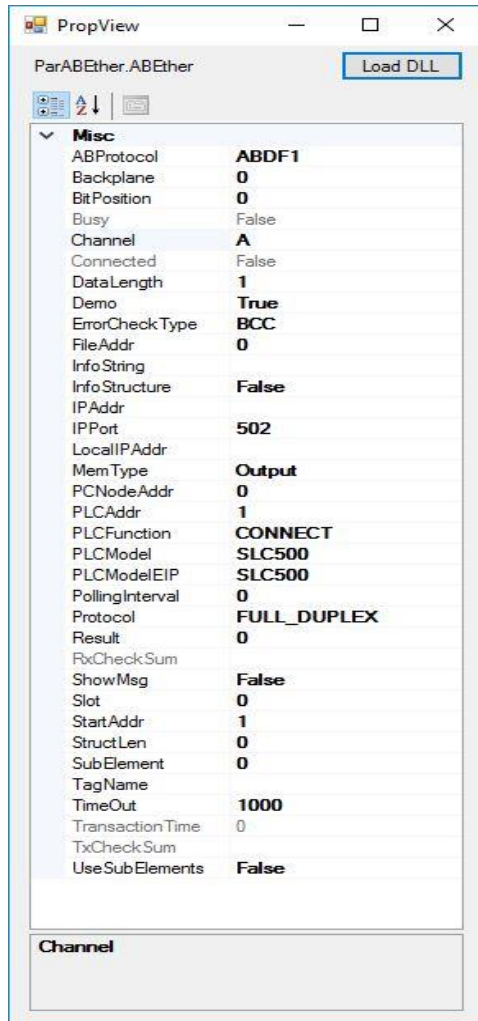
PropView

ParABEther.ABEther

Load DLL

Misc

| | |
|---|---|
| ABProtocol | ABDF1 |
| Backplane | 0 |
| BitPosition | 0 |
| Busy | False |
| Channel | A |
| Connected | False |
| DataLength | 1 |
| Demo | True |
| ErrorCheckType | BCC |
| FileAddr | 0 |
| InfoString | |
| InfoStructure | False |
| IPAddr | |
| IPPort | 502 |
| LocalIPAddr | |
| MemType | Output |
| PCNodeAddr | 0 |
| PLCAddr | 1 |
| PLCFunction | CONNECT |
| PLCModel | SLC500 |
| PLCModelEIP | SLC500 |
| PollingInterval | 0 |
| Protocol | FULL_DUPLEX |
| Result | 0 |
| RxCheckSum | |
| ShowMsg | False |
| Slot | 0 |
| StartAddr | 1 |
| StructLen | 0 |
| SubElement | 0 |
| TagName | |
| TimeOut | 1000 |
| TransactionTime | 0 |
| TxCheckSum | |
| UseSubElements | False |

Channel